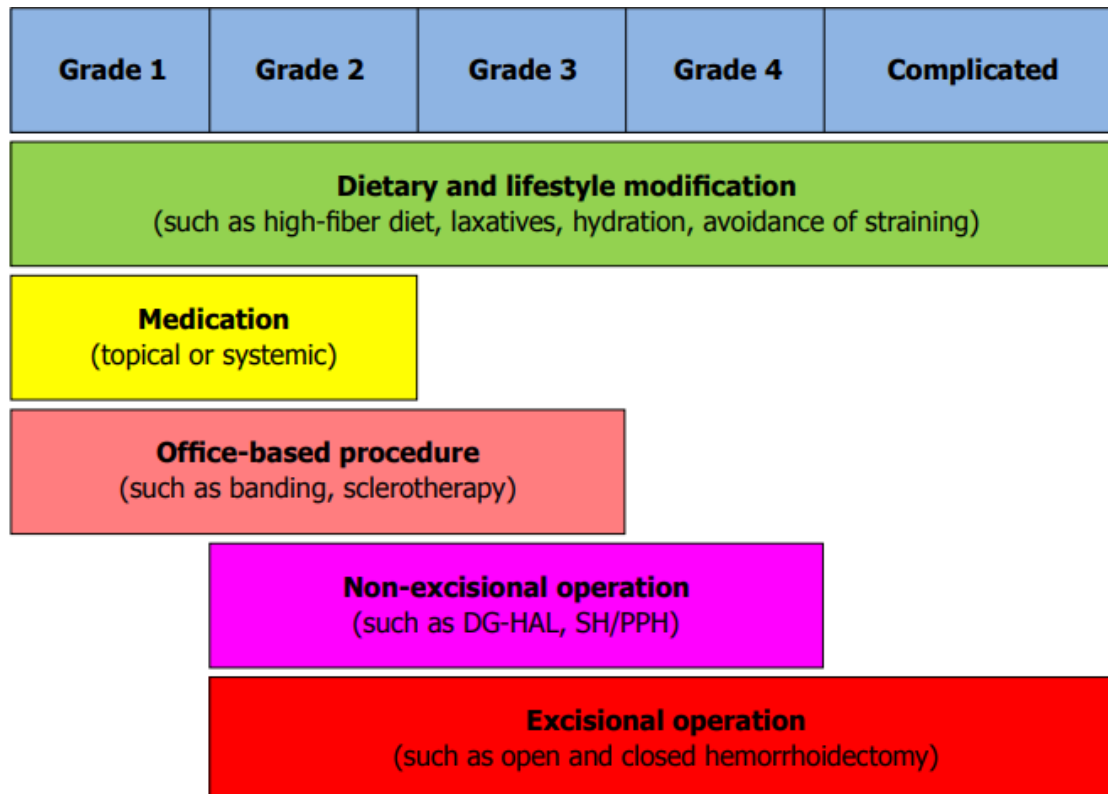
| Grade 1 | Grade 2 | Grade 3 | Grade 4 | Complicated |
|---|---|---|---|---|

**Dietary and lifestyle modification**
(such as high-fiber diet, laxatives, hydration, avoidance of straining)

**Medication**
(topical or systemic)

**Office-based procedure**
(such as banding, sclerotherapy)

**Non-excisional operation**
(such as DG-HAL, SH/PPH)

**Excisional operation**
(such as open and closed hemorrhoidectomy)